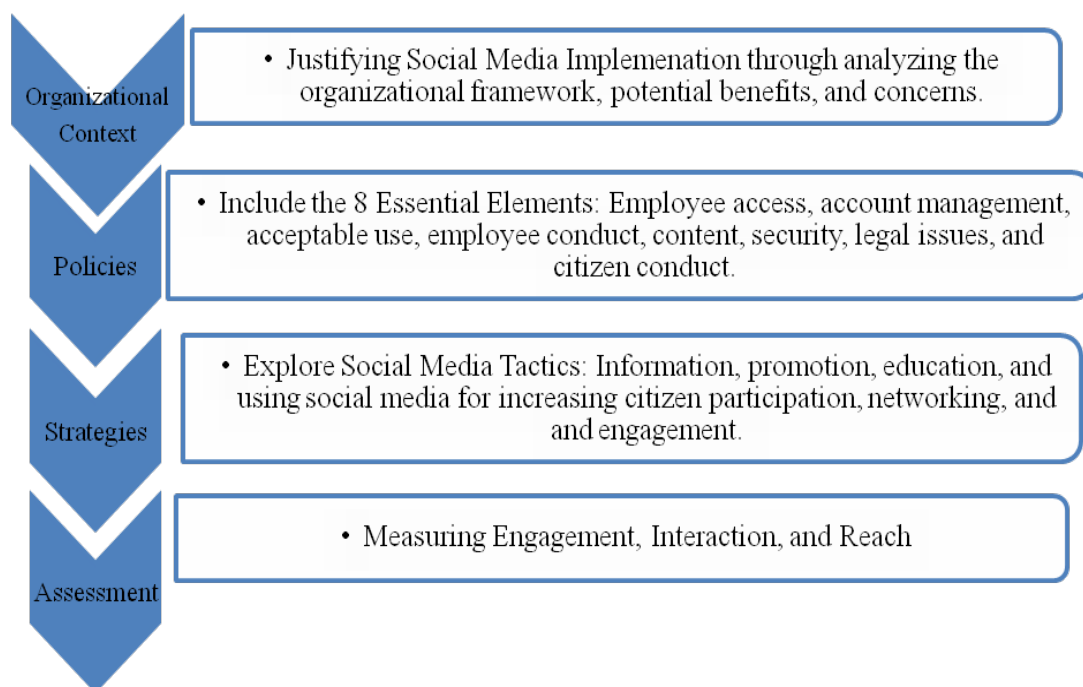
Organizational Context

• Justifying Social Media Implemenation through analyzing the organizational framework, potential benefits, and concerns.

Policies

• Include the 8 Essential Elements: Employee access, account management, acceptable use, employee conduct, content, security, legal issues, and citizen conduct.

Strategies

• Explore Social Media Tactics: Information, promotion, education, and using social media for increasing citizen participation, networking, and and engagement.

Assessment

• Measuring Engagement, Interaction, and Reach